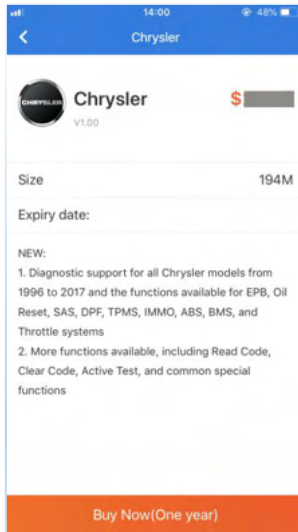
14:00 48%

Chrysler

CHRYSLER

Chrysler

V1.00

$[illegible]

Size 194M

Expiry date:

NEW:
1. Diagnostic support for all Chrysler models from 1996 to 2017 and the functions available for EPB, Oil Reset, SAS, DPF, TPMS, IMMO, ABS, BMS, and Throttle systems
2. More functions available, including Read Code, Clear Code, Active Test, and common special functions

Buy Now(One year)